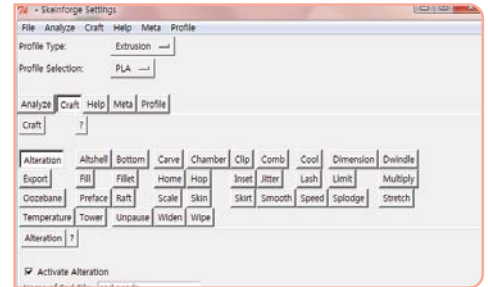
Skeinforge Settings

File Analyze Craft Help Meta Profile

Profile Type: Extrusion

Profile Selection: PLA

Analyze Craft Help Meta Profile

Craft ?

Alteration Altshell Bottom Carve Chamber Clip Comb Cool Dimension Dwindle
Export Fill Fillet Home Hop Inset Jitter Lash Limit Multiply
Oozebane Preface Raft Scale Skin Skirt Smooth Speed Splodge Stretch
Temperature Tower Unpause Widen Wipe

Alteration ?

Activate Alteration

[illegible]